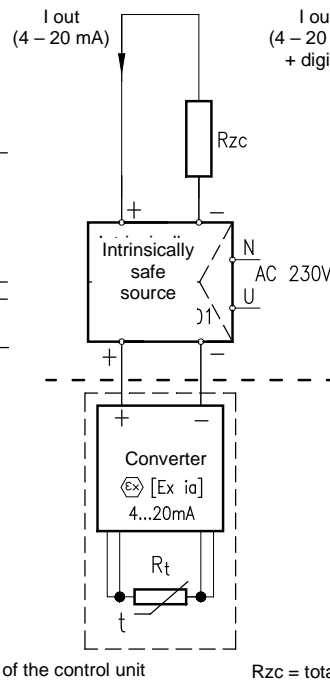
I out
(4 – 20 mA)

I ou
(4 – 20
+ digi

Rzc

+
–

Intrinsically
safe
source

N
AC 230V
U

)1

+
–

+
–

Converter
$\langle \varepsilon x \rangle$ [Ex ia]
4...20mA

$R_t$

t

of the control unit

Rzc = tota